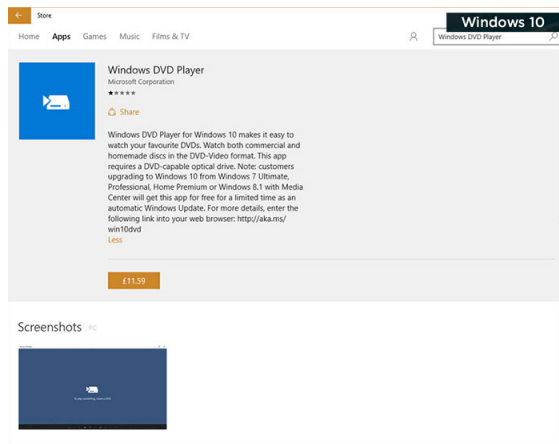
Store

Windows 10

Home Apps Games Music Films & TV

Windows DVD Player

Windows DVD Player

Microsoft Corporation

★★★★★

Share

Windows DVD Player for Windows 10 makes it easy to watch your favourite DVDs. Watch both commercial and homemade discs in the DVD-Video format. This app requires a DVD-capable optical drive. Note: customers upgrading to Windows 10 from Windows 7 Ultimate, Professional, Home Premium or Windows 8.1 with Media Center will get this app for free for a limited time as an automatic Windows Update. For more details, enter the following link into your web browser: http://aka.ms/win10dvd

Less

£11.59

Screenshots PC

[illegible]